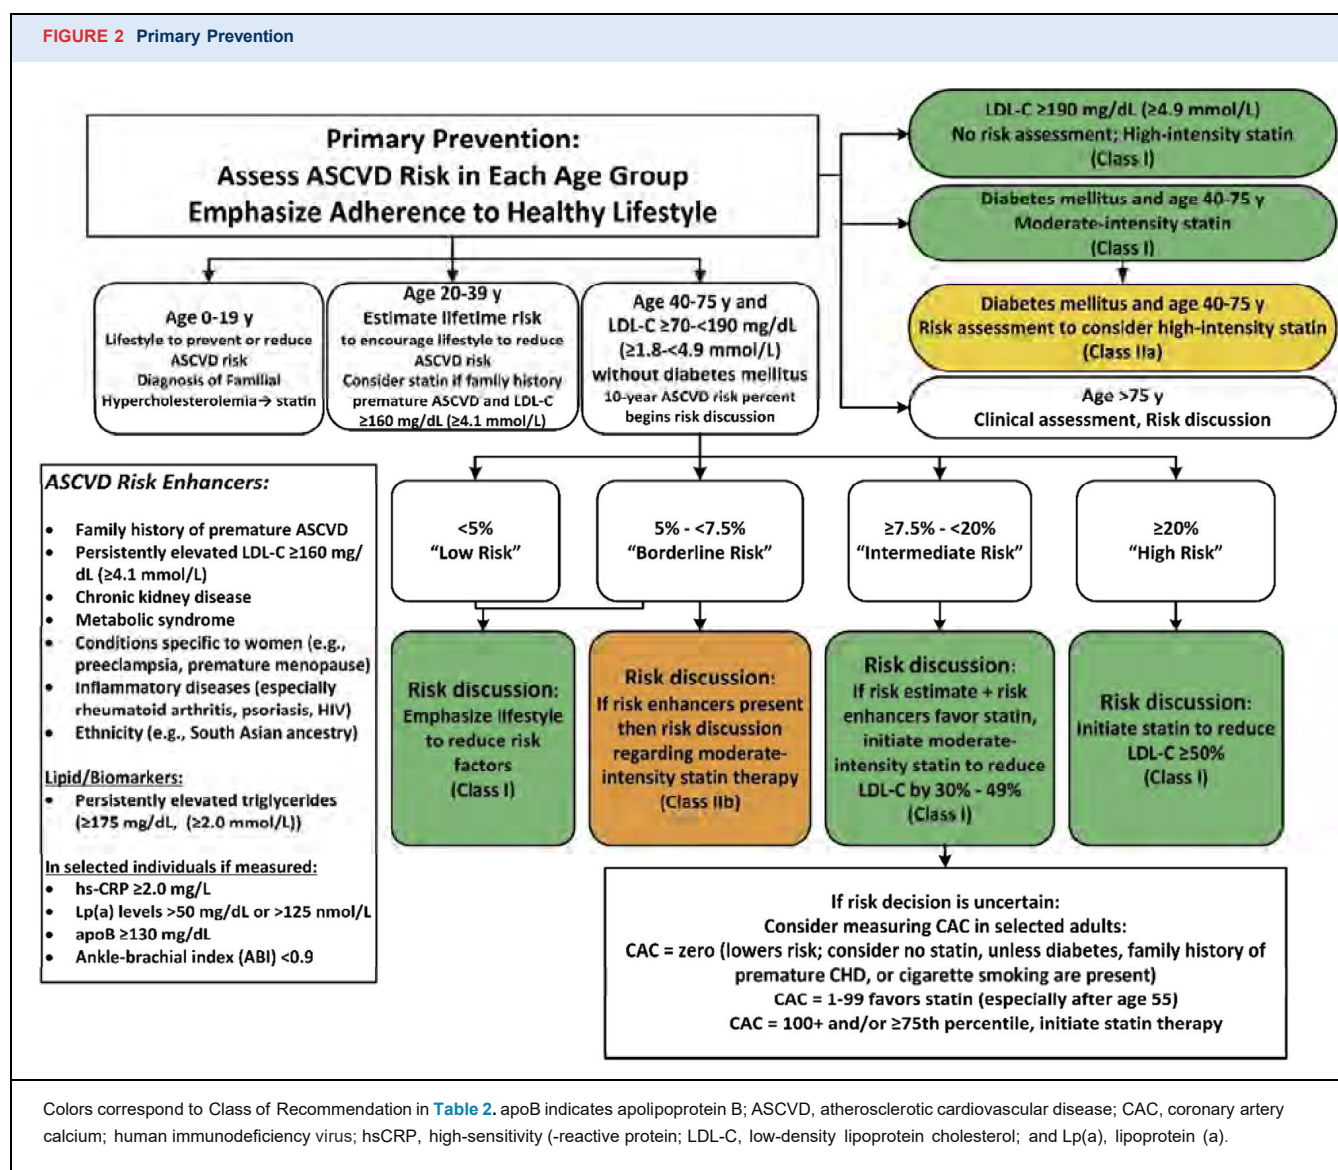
FIGURE 2 Primary Prevention

Primary Prevention:
Assess ASCVD Risk in Each Age Group
Emphasize Adherence to Healthy Lifestyle

LDL-C ≥190 mg/dL (≥4.9 mmol/L)
No risk assessment; High-intensity statin
(Class I)

Diabetes mellitus and age 40-75 y
Moderate-intensity statin
(Class I)

Diabetes mellitus and age 40-75 y
Risk assessment to consider high-intensity statin
(Class IIa)

Age >75 y
Clinical assessment, Risk discussion

Age 0-19 y
Lifestyle to prevent or reduce ASCVD risk
Diagnosis of Familial Hypercholesterolemia→ statin

Age 20-39 y
Estimate lifetime risk to encourage lifestyle to reduce ASCVD risk
Consider statin if family history premature ASCVD and LDL-C ≥160 mg/dL (≥4.1 mmol/L)

Age 40-75 y and LDL-C ≥70-<190 mg/dL (≥1.8-<4.9 mmol/L) without diabetes mellitus
10-year ASCVD risk percent begins risk discussion

ASCVD Risk Enhancers:
• Family history of premature ASCVD
• Persistently elevated LDL-C ≥160 mg/dL (≥4.1 mmol/L)
• Chronic kidney disease
• Metabolic syndrome
• Conditions specific to women (e.g., preeclampsia, premature menopause)
• Inflammatory diseases (especially rheumatoid arthritis, psoriasis, HIV)
• Ethnicity (e.g., South Asian ancestry)

Lipid/Biomarkers:
• Persistently elevated triglycerides (≥175 mg/dL, (≥2.0 mmol/L))

In selected individuals if measured:
• hs-CRP ≥2.0 mg/L
• Lp(a) levels >50 mg/dL or >125 nmol/L
• apoB ≥130 mg/dL
• Ankle-brachial index (ABI) <0.9

<5%
"Low Risk"

5% - <7.5%
"Borderline Risk"

≥7.5% - <20%
"Intermediate Risk"

≥20%
"High Risk"

Risk discussion:
Emphasize lifestyle to reduce risk factors
(Class I)

Risk discussion:
If risk enhancers present then risk discussion regarding moderate-intensity statin therapy
(Class IIb)

Risk discussion:
If risk estimate + risk enhancers favor statin, initiate moderate-intensity statin to reduce LDL-C by 30% - 49%
(Class I)

Risk discussion:
Initiate statin to reduce LDL-C ≥50%
(Class I)

If risk decision is uncertain:
Consider measuring CAC in selected adults:
CAC = zero (lowers risk; consider no statin, unless diabetes, family history of premature CHD, or cigarette smoking are present)
CAC = 1-99 favors statin (especially after age 55)
CAC = 100+ and/or ≥75th percentile, initiate statin therapy

Colors correspond to Class of Recommendation in Table 2. apoB indicates apolipoprotein B; ASCVD, atherosclerotic cardiovascular disease; CAC, coronary artery calcium; human immunodeficiency virus; hsCRP, high-sensitivity (-reactive protein; LDL-C, low-density lipoprotein cholesterol; and Lp(a), lipoprotein (a).